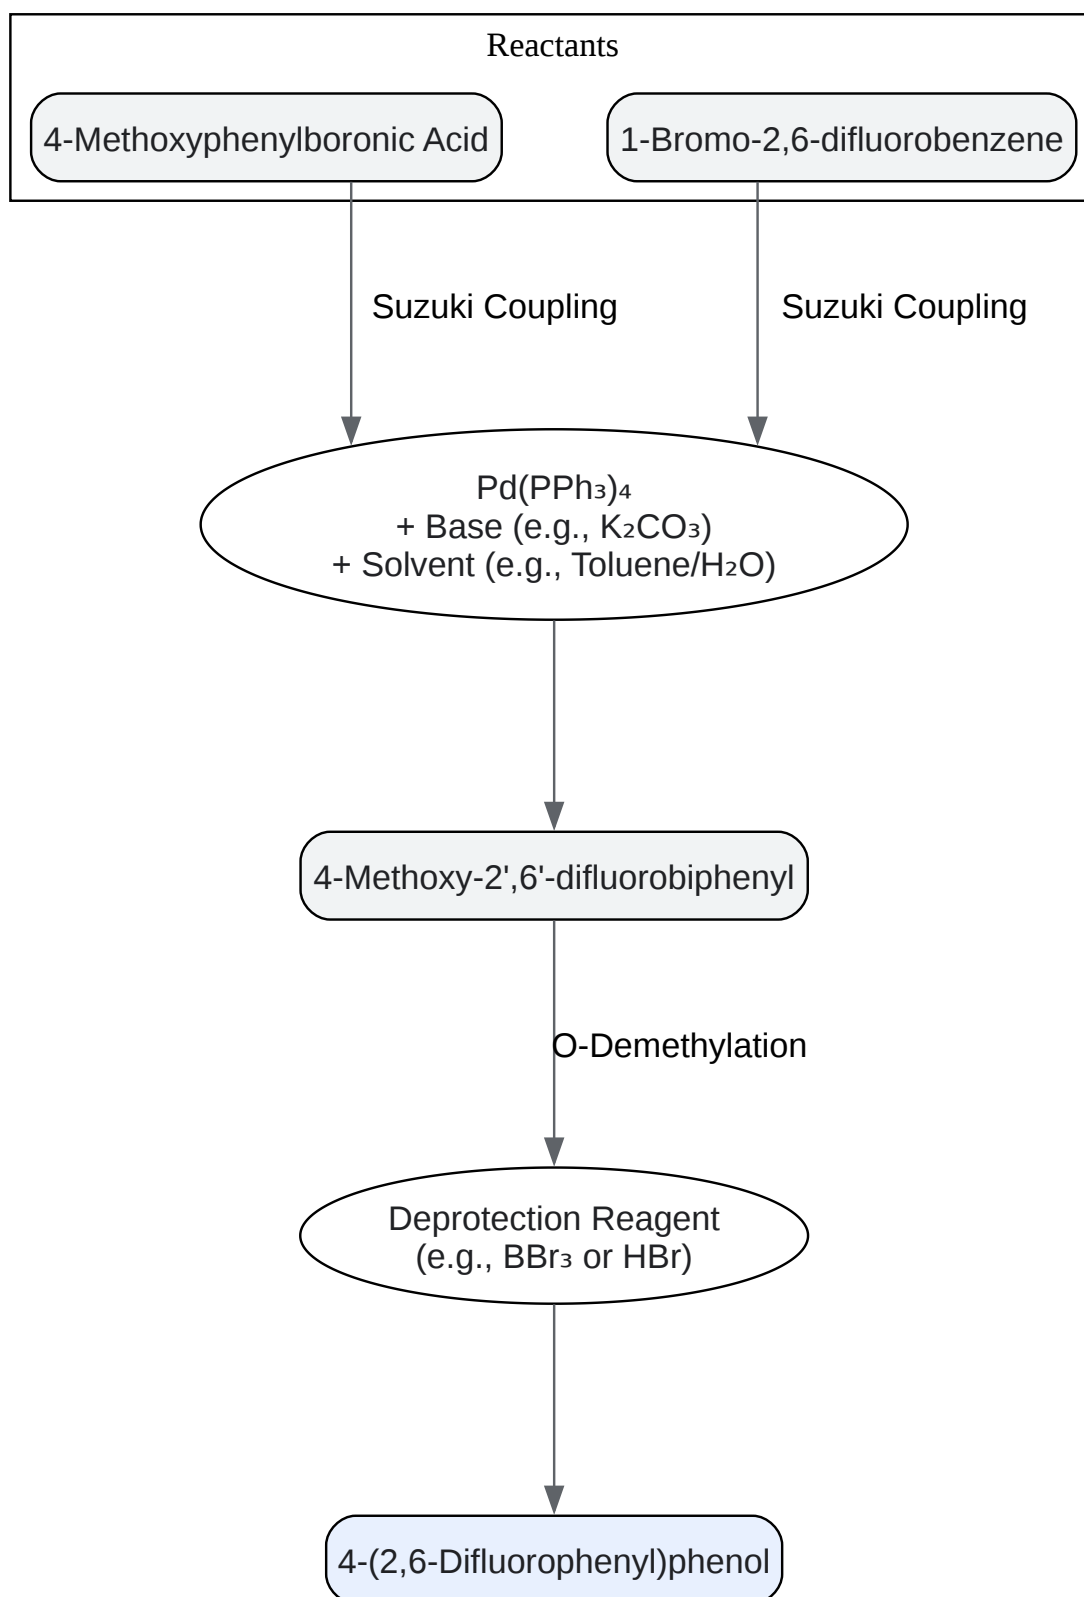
Reactants

4-Methoxyphenylboronic Acid

1-Bromo-2,6-difluorobenzene

Suzuki Coupling

Suzuki Coupling

$Pd(PPh_3)_4$
+ Base (e.g., $K_2CO_3$)
+ Solvent (e.g., Toluene/$H_2O$)

4-Methoxy-2',6'-difluorobiphenyl

O-Demethylation

Deprotection Reagent
(e.g., $BBr_3$ or HBr)

4-(2,6-Difluorophenyl)phenol